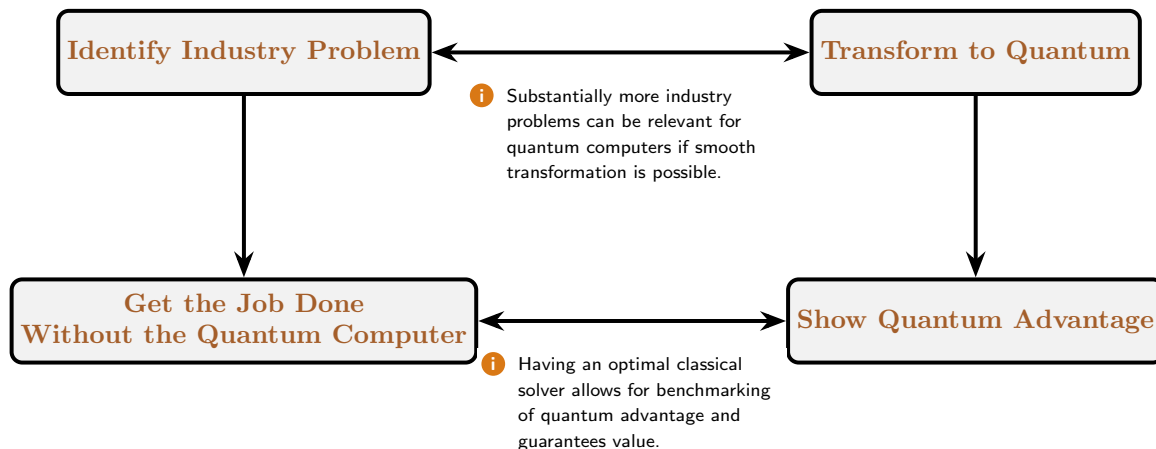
Identify Industry Problem

Transform to Quantum

i Substantially more industry problems can be relevant for quantum computers if smooth transformation is possible.

Get the Job Done Without the Quantum Computer

Show Quantum Advantage

i Having an optimal classical solver allows for benchmarking of quantum advantage and guarantees value.